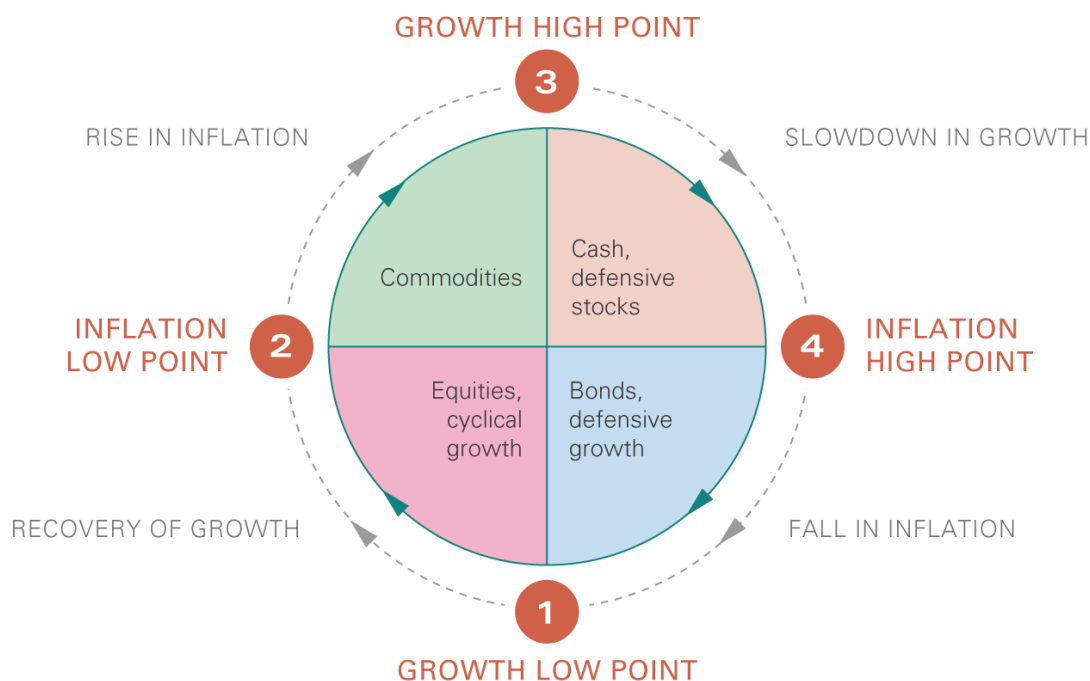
GROWTH HIGH POINT

3

RISE IN INFLATION

SLOWDOWN IN GROWTH

Commodities

Cash, defensive stocks

INFLATION LOW POINT

2

4

INFLATION HIGH POINT

Equities, cyclical growth

Bonds, defensive growth

RECOVERY OF GROWTH

FALL IN INFLATION

1

GROWTH LOW POINT